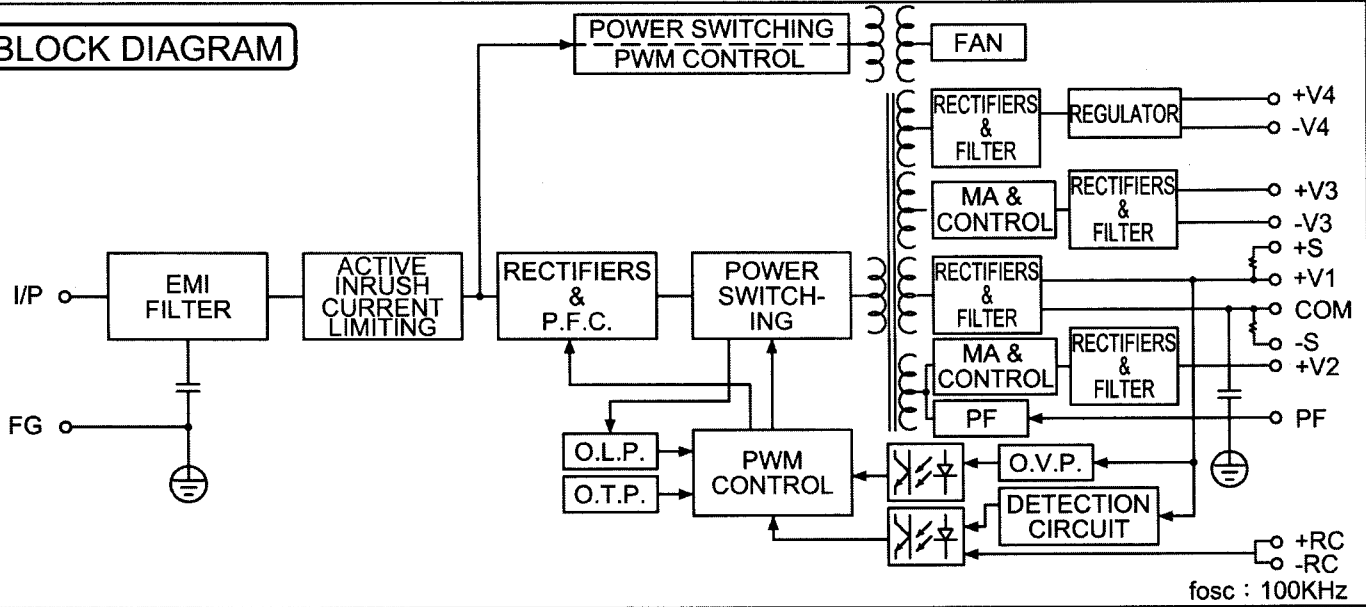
BLOCK DIAGRAM

POWER SWITCHING
PWM CONTROL

FAN

RECTIFIERS & FILTER

REGULATOR

+V4
-V4

MA & CONTROL

RECTIFIERS & FILTER

+V3
-V3

+S
+V1
COM
-S

I/P

EMI FILTER

ACTIVE INRUSH CURRENT LIMITING

RECTIFIERS & P.F.C.

POWER SWITCHING

RECTIFIERS & FILTER

MA & CONTROL

RECTIFIERS & FILTER

+V2

FG

PF

PF

O.L.P.

O.T.P.

PWM CONTROL

O.V.P.

DETECTION CIRCUIT

+RC
-RC

fosc : 100KHz